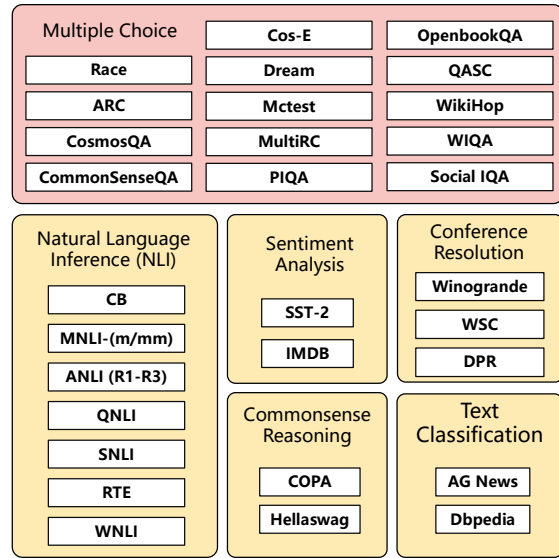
Multiple Choice

Cos-E

OpenbookQA

Race

Dream

QASC

ARC

Mctest

WikiHop

CosmosQA

MultiRC

WIQA

CommonSenseQA

PIQA

Social IQA

Natural Language Inference (NLI)

CB

MNLI-(m/mm)

ANLI (R1-R3)

QNLI

SNLI

RTE

WNLI

Sentiment Analysis

SST-2

IMDB

Conference Resolution

Winogrande

WSC

DPR

Commonsense Reasoning

COPA

Hellaswag

Text Classification

AG News

Dbpedia